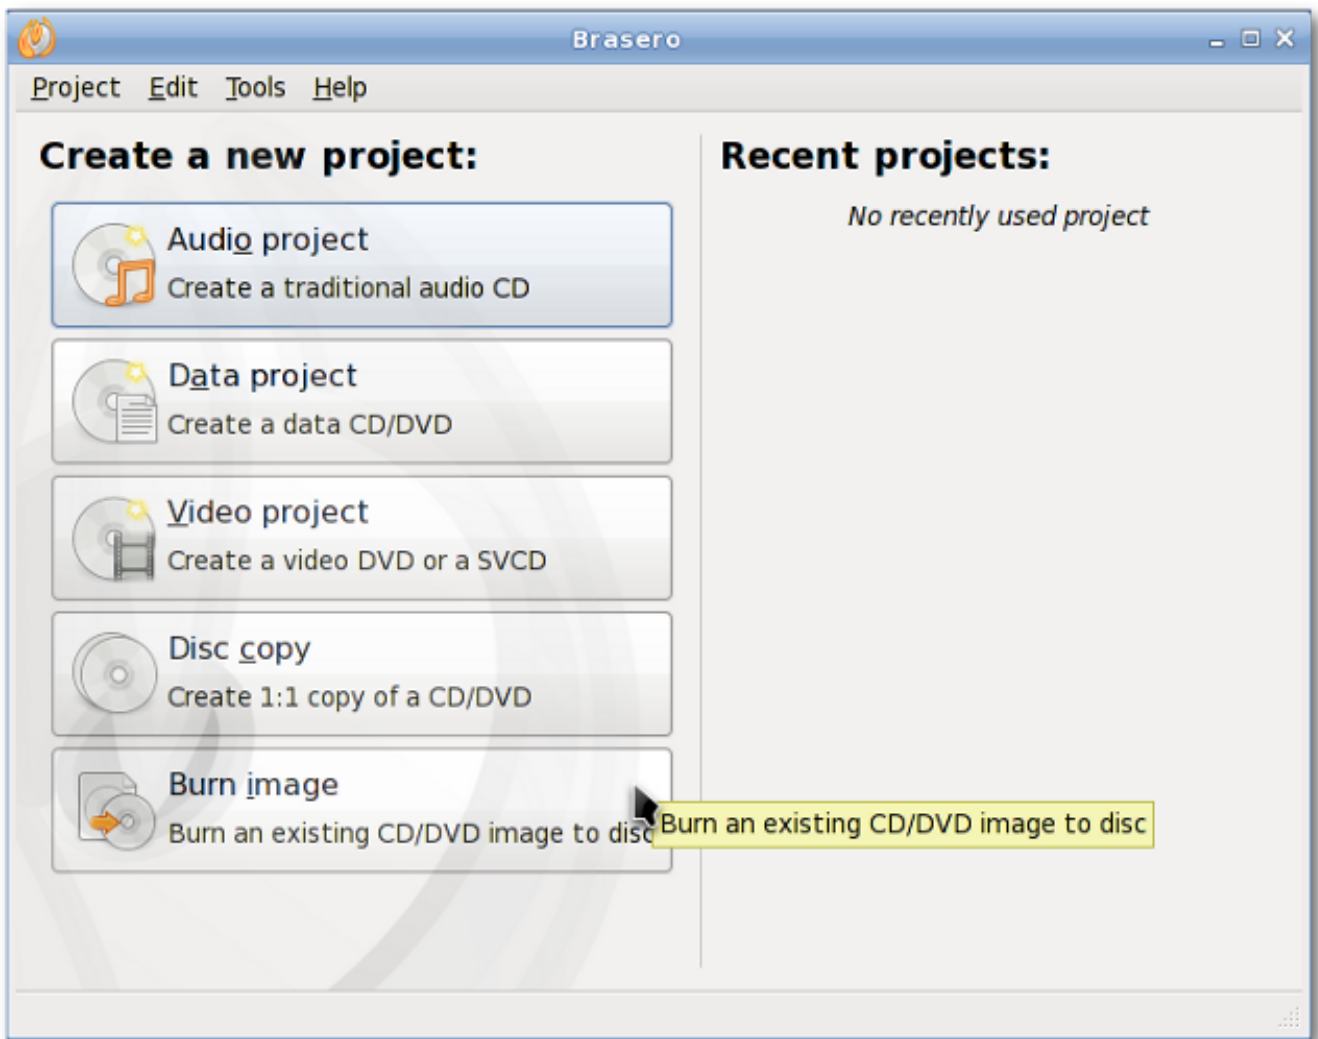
Brasero

Project Edit Tools Help

Create a new project:

Audio project
Create a traditional audio CD

Data project
Create a data CD/DVD

Video project
Create a video DVD or a SVCD

Disc copy
Create 1:1 copy of a CD/DVD

Burn image
Burn an existing CD/DVD image to disc

Burn an existing CD/DVD image to disc

Recent projects:

No recently used project